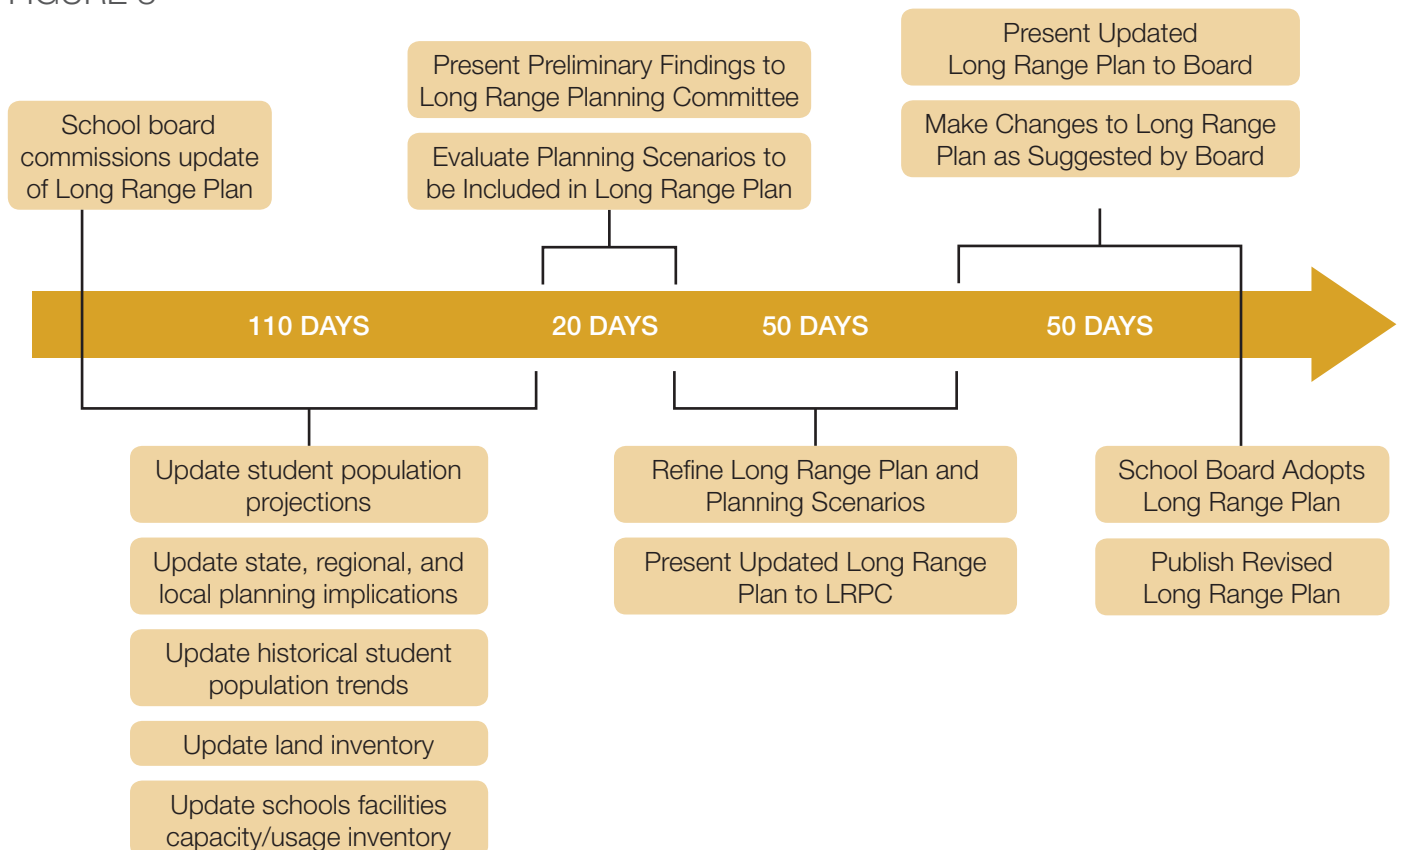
School board commissions update of Long Range Plan

Present Preliminary Findings to Long Range Planning Committee

Evaluate Planning Scenarios to be Included in Long Range Plan

Present Updated Long Range Plan to Board

Make Changes to Long Range Plan as Suggested by Board

110 DAYS

20 DAYS

50 DAYS

50 DAYS

Update student population projections

Update state, regional, and local planning implications

Update historical student population trends

Update land inventory

Update schools facilities capacity/usage inventory

Refine Long Range Plan and Planning Scenarios

Present Updated Long Range Plan to LRPC

School Board Adopts Long Range Plan

Publish Revised Long Range Plan